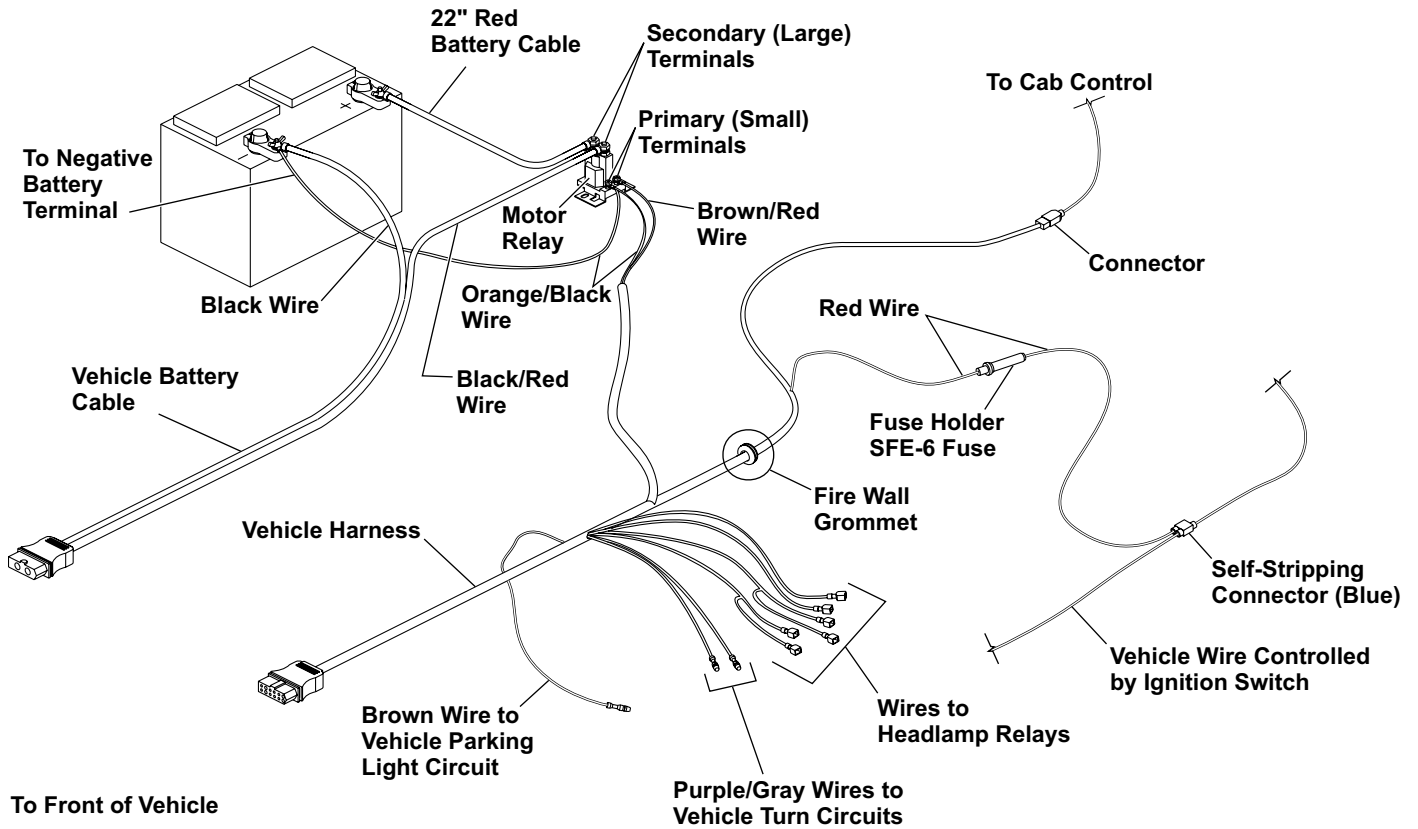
22" Red Battery Cable

Secondary (Large) Terminals

Primary (Small) Terminals

To Cab Control

To Negative Battery Terminal

Motor Relay

Brown/Red Wire

Connector

Orange/Black Wire

Black Wire

Red Wire

Vehicle Battery Cable

Black/Red Wire

Fuse Holder SFE-6 Fuse

Fire Wall Grommet

Vehicle Harness

Self-Stripping Connector (Blue)

Vehicle Wire Controlled by Ignition Switch

Wires to Headlamp Relays

Brown Wire to Vehicle Parking Light Circuit

To Front of Vehicle

Purple/Gray Wires to Vehicle Turn Circuits